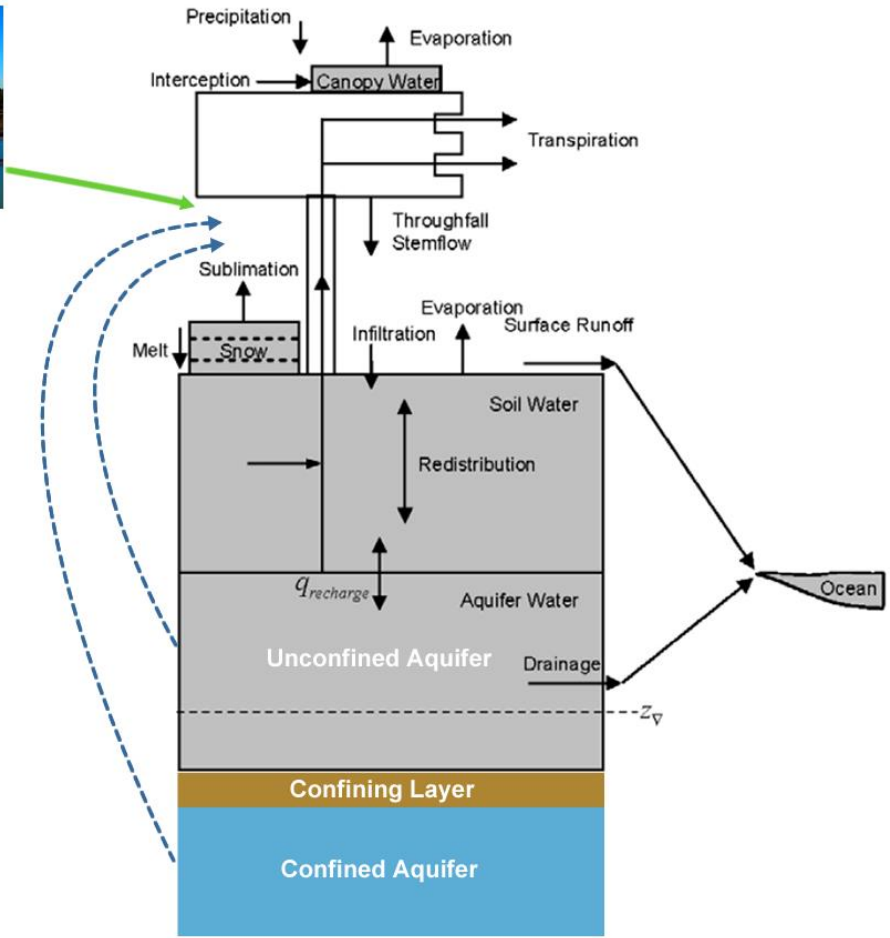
Precipitation
Evaporation
Interception
Canopy Water
Transpiration
Throughfall
Stemflow
Sublimation
Evaporation
Surface Runoff
Infiltration
Melt
Snow
Soil Water
Redistribution
$q_{recharge}$
Aquifer Water
Ocean
Unconfined Aquifer
Drainage
$z_{\nabla}$
Confining Layer
Confined Aquifer